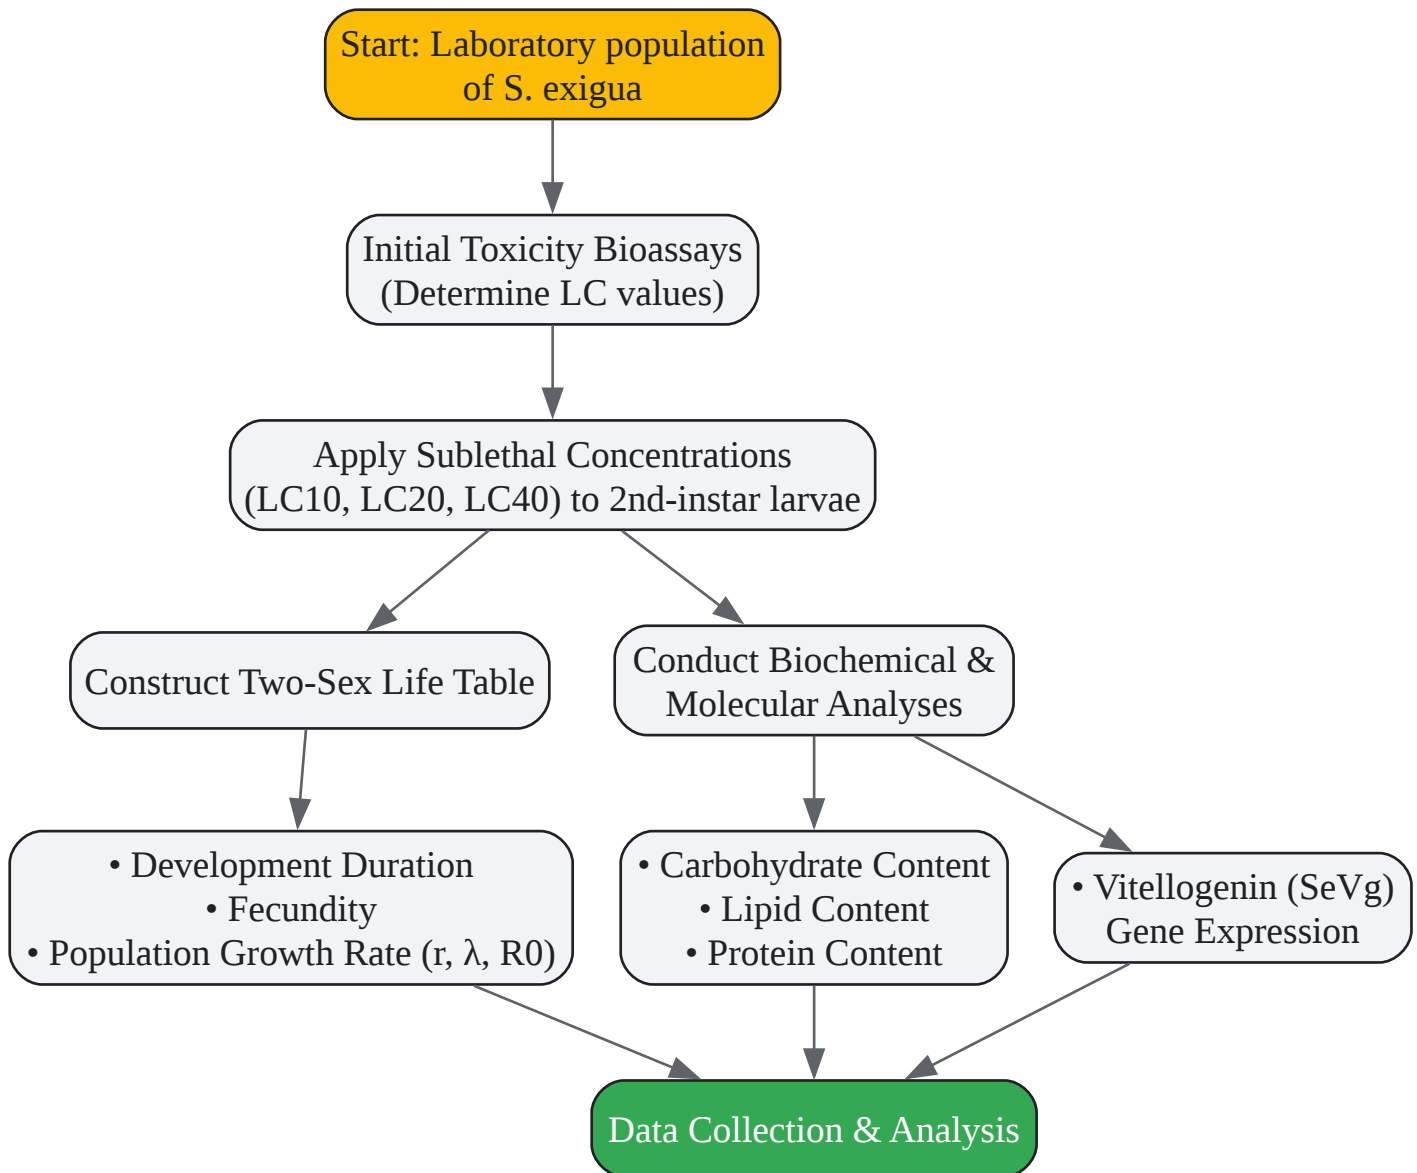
Start: Laboratory population of S. exigua

Initial Toxicity Bioassays (Determine LC values)

Apply Sublethal Concentrations (LC10, LC20, LC40) to 2nd-instar larvae

Construct Two-Sex Life Table

Conduct Biochemical & Molecular Analyses

• Development Duration
• Fecundity
• Population Growth Rate (r, λ, R0)

• Carbohydrate Content
• Lipid Content
• Protein Content

• Vitellogenin (SeVg) Gene Expression

Data Collection & Analysis